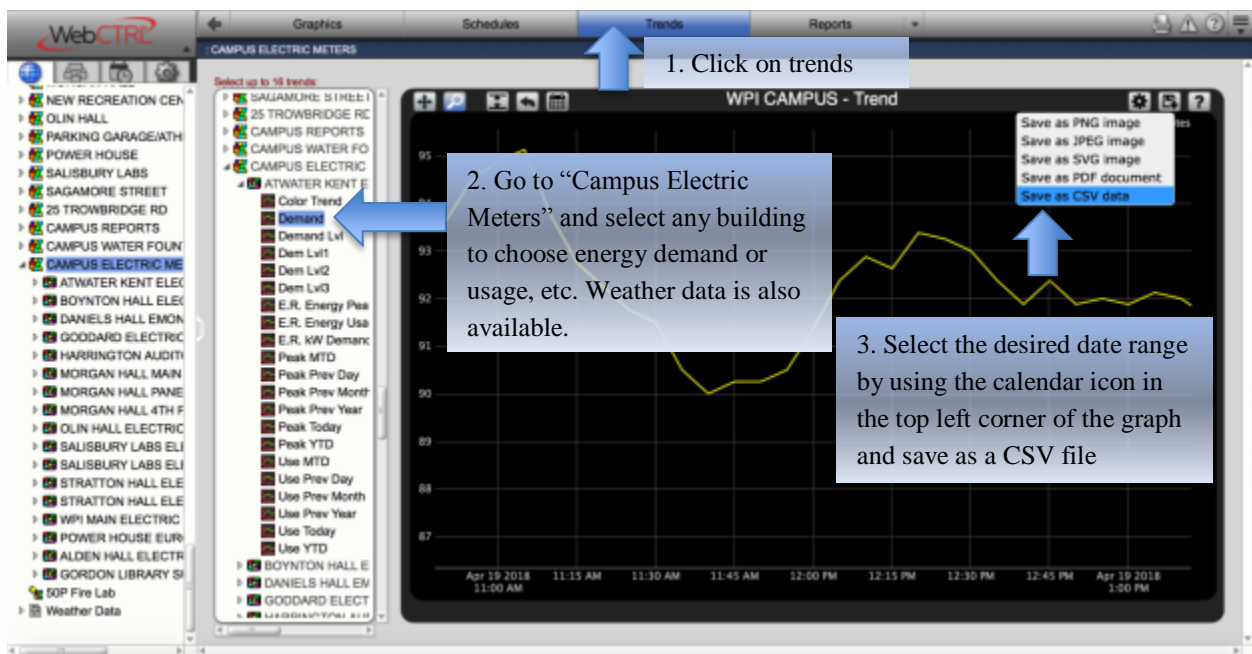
WebCTRL

Graphics Schedules Trends Reports

: CAMPUS ELECTRIC METERS

1. Click on trends

NEW RECREATION CEN
OLIN HALL
PARKING GARAGE/ATH
POWER HOUSE
SALISBURY LABS
SAGAMORE STREET
25 TROWBRIDGE RD
CAMPUS REPORTS
CAMPUS WATER FOUN
CAMPUS ELECTRIC ME
ATWATER KENT ELEC
BOYNTON HALL ELEC
DANIELS HALL EMON
GODDARD ELECTRIC
HARRINGTON AUDIT
MORGAN HALL MAIN
MORGAN HALL PANE
MORGAN HALL 4TH F
OLIN HALL ELECTRIC
SALISBURY LABS EL
SALISBURY LABS EL
STRATTON HALL ELE
STRATTON HALL ELE
WPI MAIN ELECTRIC
POWER HOUSE EUR
ALDEN HALL ELECTR
GORDON LIBRARY S
50P Fire Lab
Weather Data

Select up to 16 trends:
SAGAMORE STREET
25 TROWBRIDGE RD
CAMPUS REPORTS
CAMPUS WATER FO
CAMPUS ELECTRIC
ATWATER KENT E
Color Trend
Demand
Demand Lvl
Dem Lvl1
Dem Lvl2
Dem Lvl3
E.R. Energy Pea
E.R. Energy Usa
E.R. kW Demand
Peak MTD
Peak Prev Day
Peak Prev Month
Peak Prev Year
Peak Today
Peak YTD
Use MTD
Use Prev Day
Use Prev Month
Use Prev Year
Use Today
Use YTD
BOYNTON HALL E
DANIELS HALL EM
GODDARD ELECT

WPI CAMPUS - Trend

Save as PNG image
Save as JPEG image
Save as SVG image
Save as PDF document
Save as CSV data

2. Go to “Campus Electric Meters” and select any building to choose energy demand or usage, etc. Weather data is also available.

3. Select the desired date range by using the calendar icon in the top left corner of the graph and save as a CSV file

95
94
93
92
91
90
89
88
87

Apr 19 2018 11:00 AM
11:15 AM
11:30 AM
11:45 AM
12:00 PM
12:15 PM
12:30 PM
12:45 PM
Apr 19 2018 1:00 PM